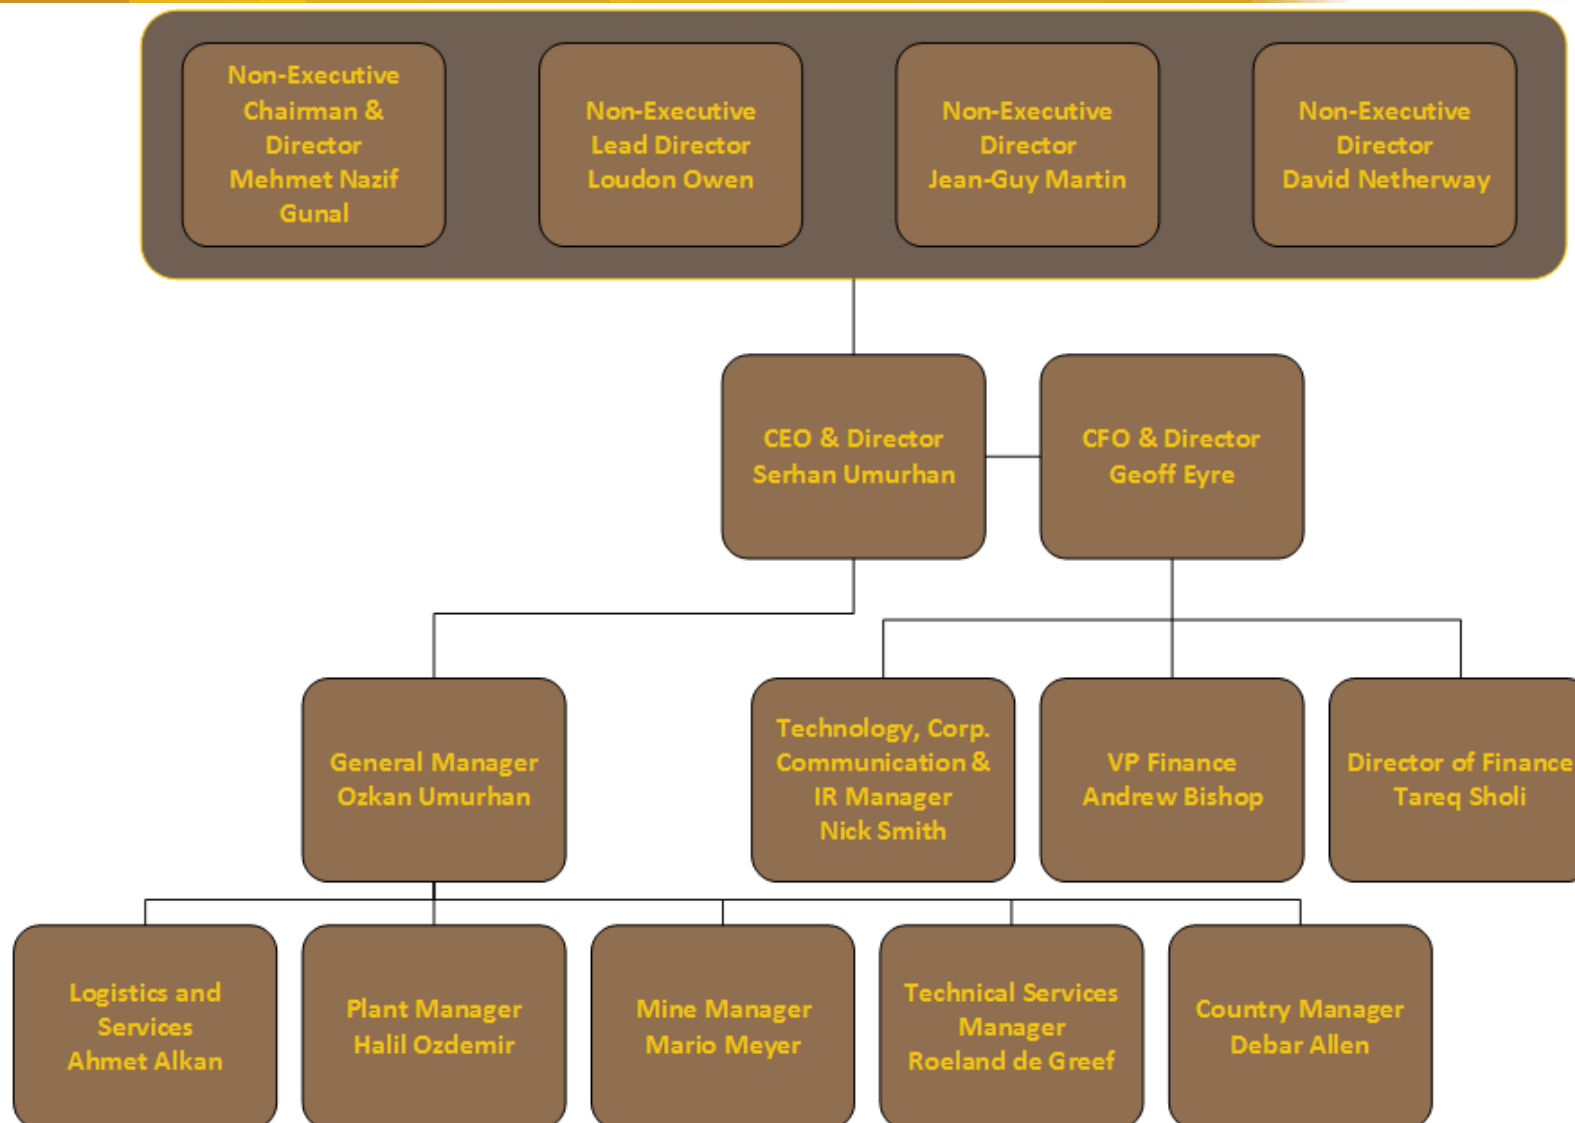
Non-Executive Chairman & Director Mehmet Nazif Gunal

Non-Executive Lead Director Loudon Owen

Non-Executive Director Jean-Guy Martin

Non-Executive Director David Netherway

CEO & Director Serhan Umurhan

CFO & Director Geoff Eyre

General Manager Ozkan Umurhan

Technology, Corp. Communication & IR Manager Nick Smith

VP Finance Andrew Bishop

Director of Finance Tareq Sholi

Logistics and Services Ahmet Alkan

Plant Manager Halil Ozdemir

Mine Manager Mario Meyer

Technical Services Manager Roeland de Greef

Country Manager Debar Allen